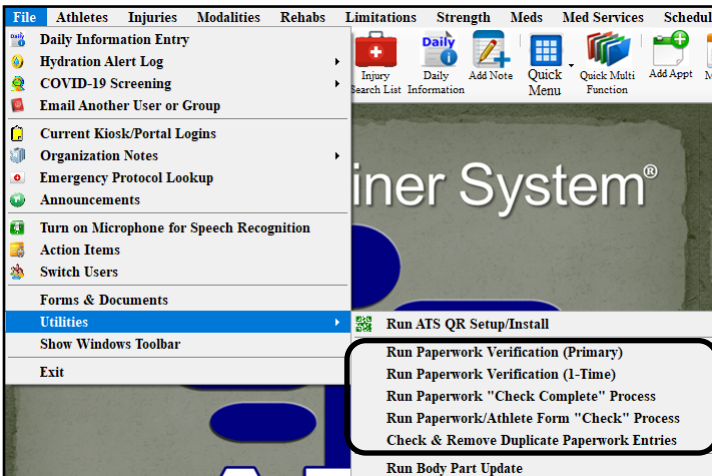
File Athletes Injuries Modalities Rehabs Limitations Strength Meds Med Services Schedul

Daily Information Entry
Hydration Alert Log
COVID-19 Screening
Email Another User or Group
Current Kiosk/Portal Logins
Organization Notes
Emergency Protocol Lookup
Announcements
Turn on Microphone for Speech Recognition
Action Items
Switch Users
Forms & Documents
Utilities
Show Windows Toolbar
Exit

Injury Search List
Daily
Daily Information
Add Note
Quick Menu
Quick Multi Function
Add Appt
M

iner System®

Run ATS QR Setup/Install
Run Paperwork Verification (Primary)
Run Paperwork Verification (1-Time)
Run Paperwork "Check Complete" Process
Run Paperwork/Athlete Form "Check" Process
Check & Remove Duplicate Paperwork Entries
Run Body Part Update